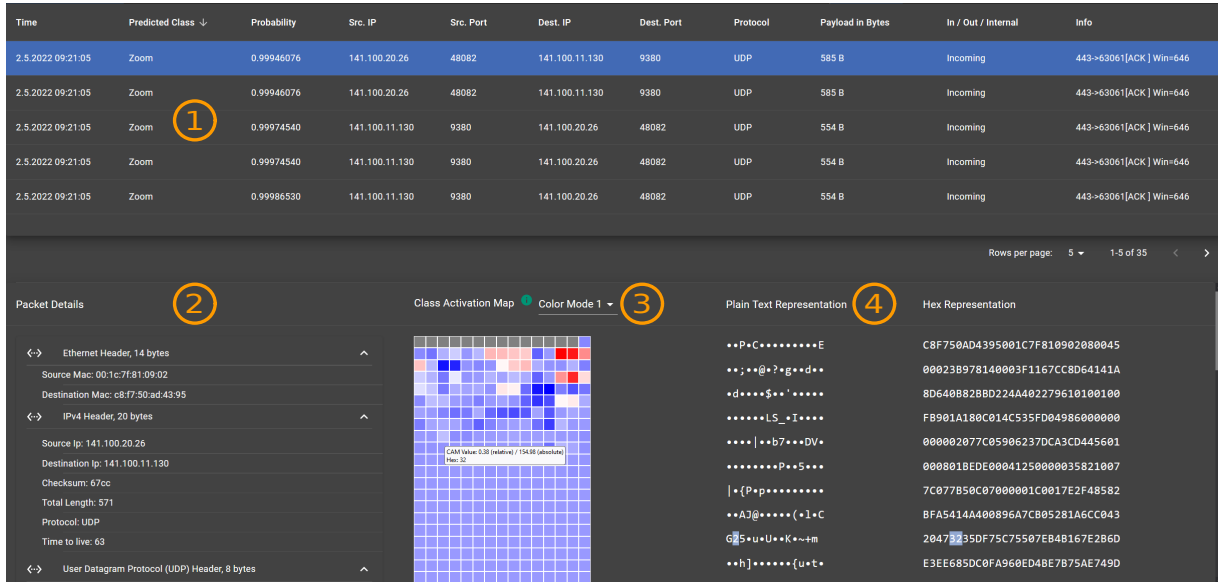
| Time | Predicted Class ↓ | Probability | Src. IP | Src. Port | Dest. IP | Dest. Port | Protocol | Payload in Bytes | In / Out / Internal | Info |
|---|---|---|---|---|---|---|---|---|---|---|
| 2.5.2022 09:21:05 | Zoom | 0.99946076 | 141.100.20.26 | 48082 | 141.100.11.130 | 9380 | UDP | 585 B | Incoming | 443->63061[ACK ] Win=646 |
| 2.5.2022 09:21:05 | Zoom | 0.99946076 | 141.100.20.26 | 48082 | 141.100.11.130 | 9380 | UDP | 585 B | Incoming | 443->63061[ACK ] Win=646 |
| 2.5.2022 09:21:05 | Zoom | 0.99974540 | 141.100.11.130 | 9380 | 141.100.20.26 | 48082 | UDP | 554 B | Incoming | 443->63061[ACK ] Win=646 |
| 2.5.2022 09:21:05 | Zoom | 0.99974540 | 141.100.11.130 | 9380 | 141.100.20.26 | 48082 | UDP | 554 B | Incoming | 443->63061[ACK ] Win=646 |
| 2.5.2022 09:21:05 | Zoom | 0.99986530 | 141.100.11.130 | 9380 | 141.100.20.26 | 48082 | UDP | 554 B | Incoming | 443->63061[ACK ] Win=646 |

1

Rows per page: 5 1-5 of 35

Packet Details 2

<·> Ethernet Header, 14 bytes
Source Mac: 00:1c:7f:81:09:02
Destination Mac: c8:f7:50:ad:43:95
<·> IPv4 Header, 20 bytes
Source Ip: 141.100.20.26
Destination Ip: 141.100.11.130
Checksum: 67cc
Total Length: 571
Protocol: UDP
Time to live: 63
<·> User Datagram Protocol (UDP) Header, 8 bytes

Class Activation Map Color Mode 1 3

CAM Value: 0.38 (relative) / 154.98 (absolute)
Hex: 32

Plain Text Representation 4

••P•C•••••••••E
••;••@•?•g••d••
•d••••$••'•••••
••••••LS_•I••••
••••|••b7•••DV•
••••••••P••5•••
|•{P•p•••••••••
••AJ@•••••(•l•C
G25•u•U••K•~+m
••h]••••••{u•t•

Hex Representation

C8F750AD4395001C7F810902080045
00023B978140003F1167CC8D64141A
8D640B82BBD224A402279610100100
FB901A180C014C535FD04986000000
000002077C05906237DCA3CD445601
000801BEDE00041250000035821007
7C077B50C07000001C0017E2F48582
BFA5414A400896A7CB05281A6CC043
204732235DF75C75507EB4B167E2B6D
E3EE685DC0FA960ED4BE7B75AE749D